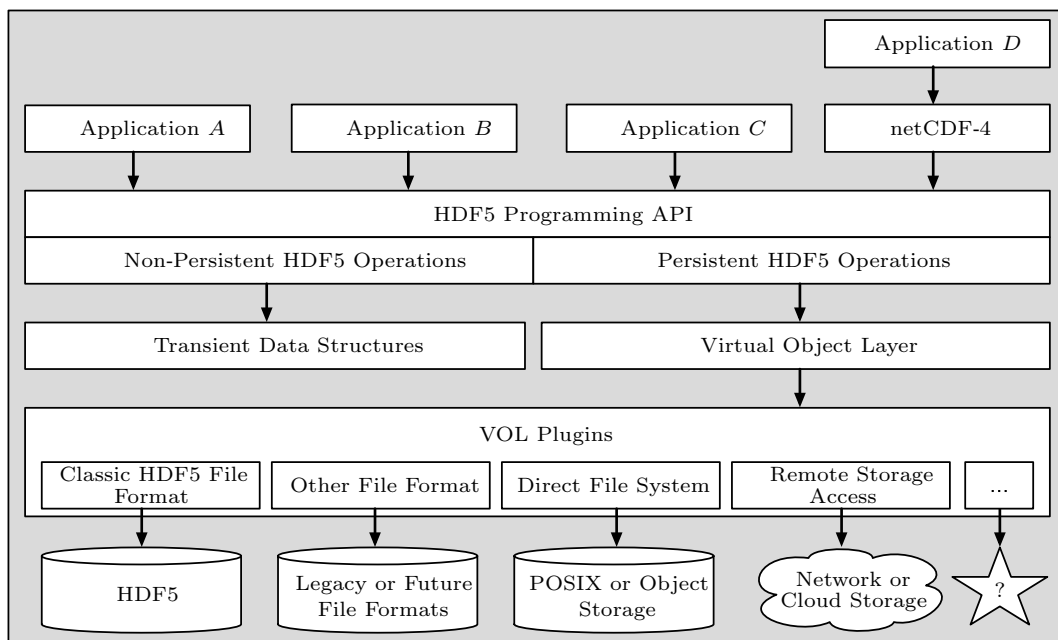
Application $D$

Application $A$

Application $B$

Application $C$

netCDF-4

HDF5 Programming API

Non-Persistent HDF5 Operations

Persistent HDF5 Operations

Transient Data Structures

Virtual Object Layer

VOL Plugins

Classic HDF5 File Format

Other File Format

Direct File System

Remote Storage Access

...

HDF5

Legacy or Future File Formats

POSIX or Object Storage

Network or Cloud Storage

?